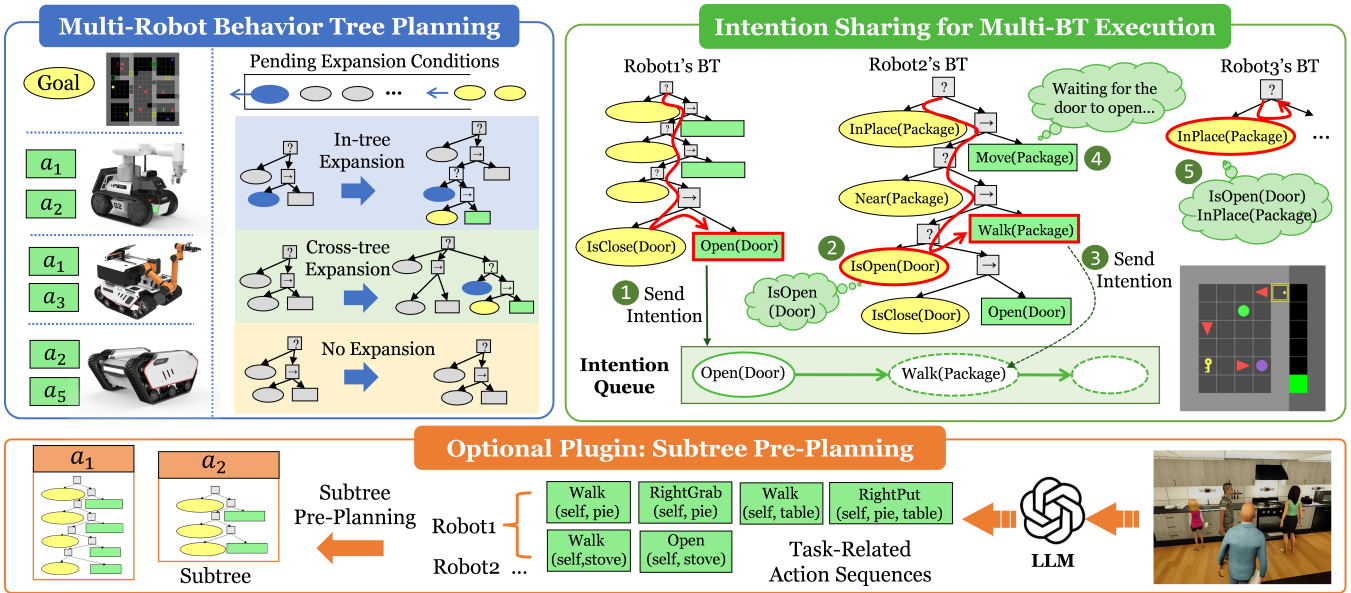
Multi-Robot Behavior Tree Planning

Goal

Pending Expansion Conditions

...

$a_1$

$a_2$

$a_1$

$a_3$

$a_2$

$a_5$

?

→

In-tree Expansion

Cross-tree Expansion

No Expansion

Intention Sharing for Multi-BT Execution

Robot1's BT

Robot2's BT

Robot3's BT

Waiting for the door to open...

?

→

InPlace(Package)

Move(Package)

4

Near(Package)

IsClose(Door)

Open(Door)

2

IsOpen(Door)

Walk(Package)

3 Send Intention

IsOpen (Door)

IsClose(Door)

Open(Door)

1 Send Intention

InPlace(Package)

...

5

IsOpen(Door) InPlace(Package)

Intention Queue

Open(Door)

Walk(Package)

Optional Plugin: Subtree Pre-Planning

$a_1$

$a_2$

Subtree

Subtree Pre-Planning

Robot1

Robot2 ...

Walk (self, pie)

RightGrab (self, pie)

Walk (self, table)

RightPut (self, pie, table)

Walk (self,stove)

Open (self, stove)

Task-Related Action Sequences

LLM